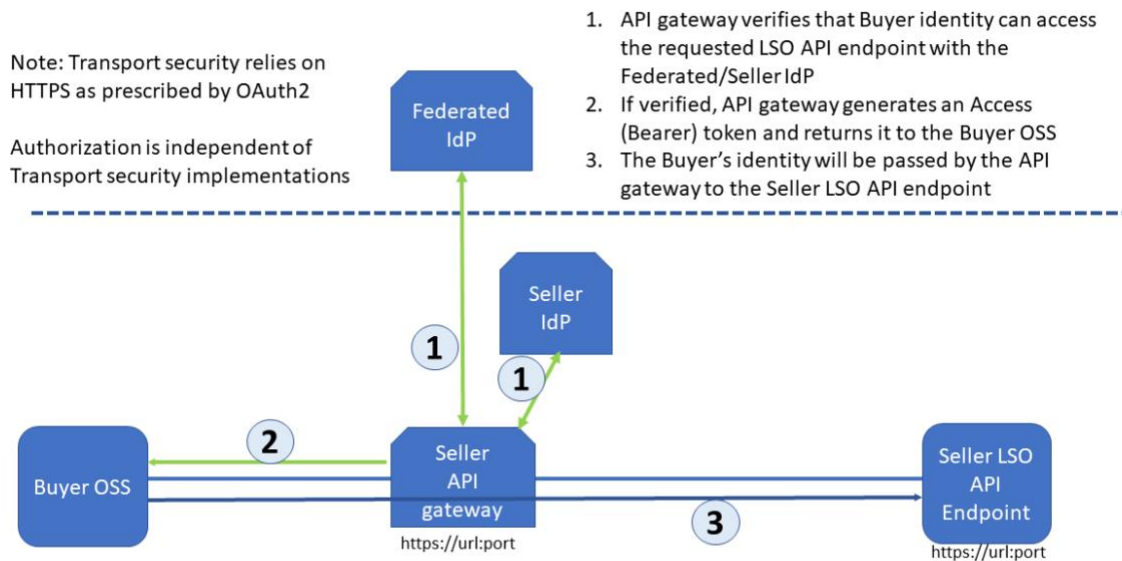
Note: Transport security relies on HTTPS as prescribed by OAuth2

Authorization is independent of Transport security implementations

1. API gateway verifies that Buyer identity can access the requested LSO API endpoint with the Federated/Seller IdP
2. If verified, API gateway generates an Access (Bearer) token and returns it to the Buyer OSS
3. The Buyer's identity will be passed by the API gateway to the Seller LSO API endpoint

Federated IdP

Seller IdP

1

1

2

Buyer OSS

Seller API gateway

https://url:port

3

Seller LSO API Endpoint

https://url:port